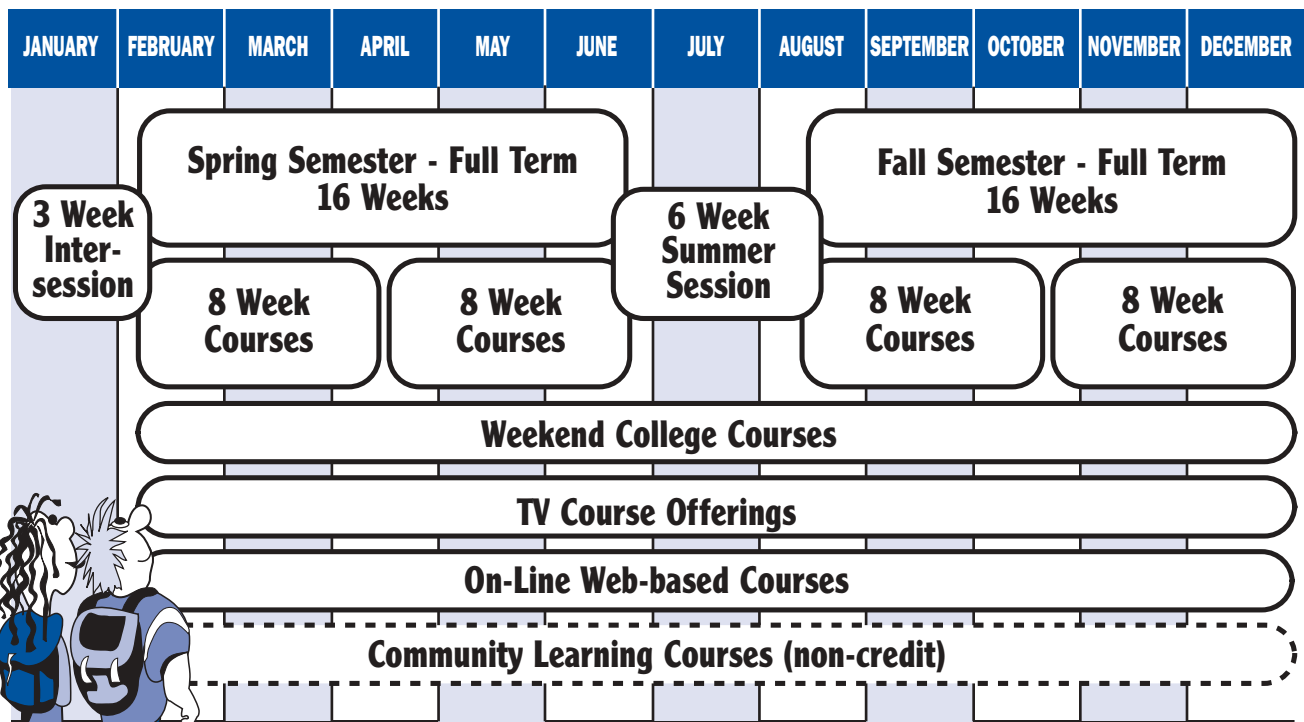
| JANUARY | FEBRUARY | MARCH | APRIL | MAY | JUNE | JULY | AUGUST | SEPTEMBER | OCTOBER | NOVEMBER | DECEMBER |
|---|---|---|---|---|---|---|---|---|---|---|---|

Spring Semester - Full Term 16 Weeks

Fall Semester - Full Term 16 Weeks

3 Week Intersession

6 Week Summer Session

8 Week Courses

8 Week Courses

8 Week Courses

8 Week Courses

Weekend College Courses

TV Course Offerings

On-Line Web-based Courses

Community Learning Courses (non-credit)